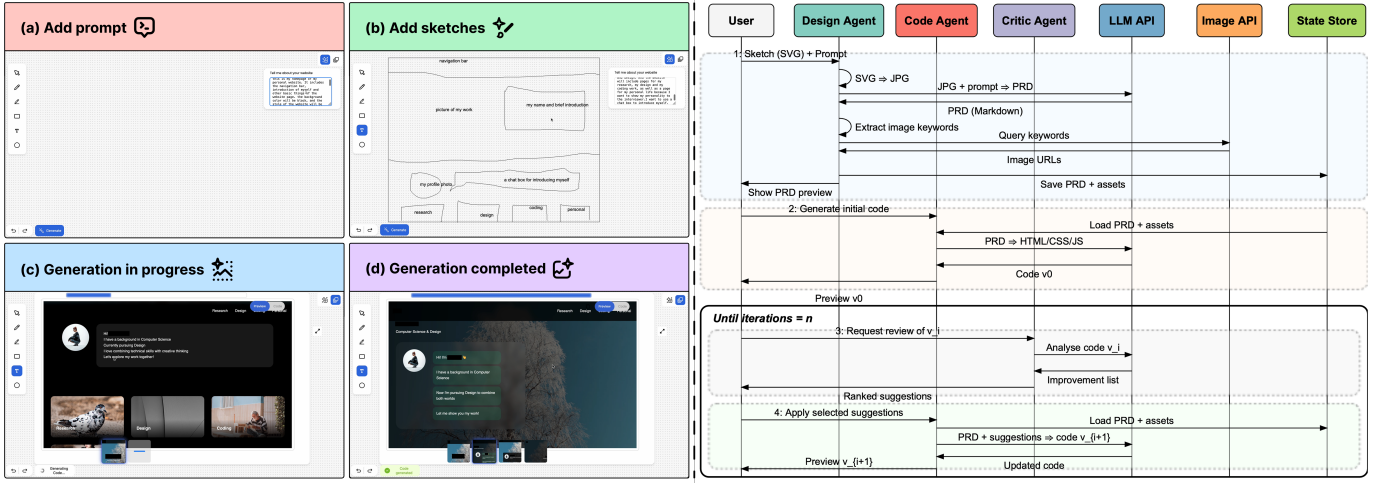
(a) Add prompt

Tell me about your website

Generate

(b) Add sketches

navigation bar

picture of my work

my name and brief introduction

my profile photo

a chat box for introducing myself

research

design

coding

personal

Tell me about your website

Generate

(c) Generation in progress

Research Design

Hi

I have a background in Computer Science

Currently pursuing Design

I love combining technical skills with creative thinking

Let me show my work together!

Research

Design

Coding

Generating Code...

(d) Generation completed

Research Design

Computer Science & Design

Hi! I'm

I have a background in Computer Science

Now I'm pursuing Design to combine both worlds

Let me show you my work!

Code generated

User

Design Agent

Code Agent

Critic Agent

LLM API

Image API

State Store

1: Sketch (SVG) + Prompt

SVG ⇒ JPG

JPG + prompt ⇒ PRD

PRD (Markdown)

Extract image keywords

Query keywords

Image URLs

Save PRD + assets

Show PRD preview

2: Generate initial code

Load PRD + assets

PRD ⇒ HTML/CSS/JS

Code v0

Preview v0

Until iterations = n

3: Request review of v_i

Analyse code v_i

Improvement list

Ranked suggestions

4: Apply selected suggestions

Load PRD + assets

PRD + suggestions ⇒ code v_{i+1}

Updated code

Preview v_{i+1}